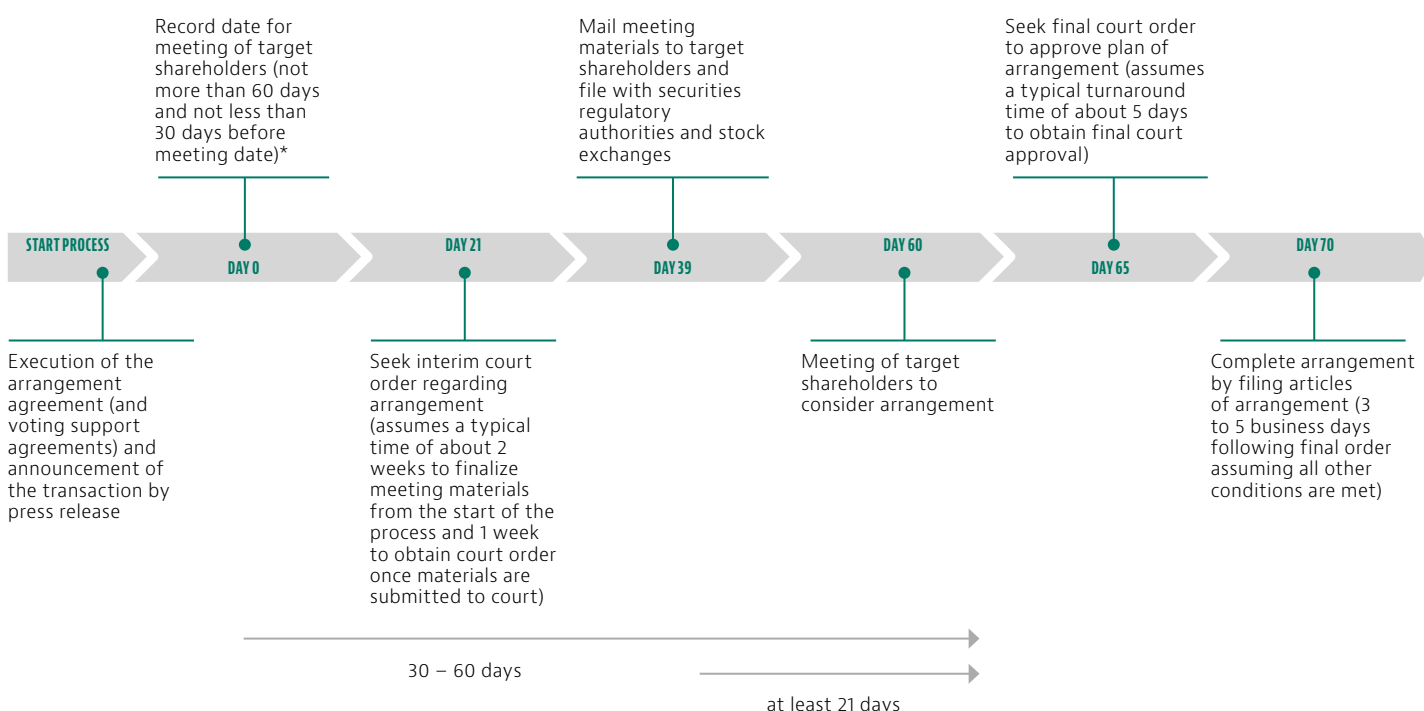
Record date for meeting of target shareholders (not more than 60 days and not less than 30 days before meeting date)*

Mail meeting materials to target shareholders and file with securities regulatory authorities and stock exchanges

Seek final court order to approve plan of arrangement (assumes a typical turnaround time of about 5 days to obtain final court approval)

START PROCESS

DAY 0

DAY 21

DAY 39

DAY 60

DAY 65

DAY 70

Execution of the arrangement agreement (and voting support agreements) and announcement of the transaction by press release

Seek interim court order regarding arrangement (assumes a typical time of about 2 weeks to finalize meeting materials from the start of the process and 1 week to obtain court order once materials are submitted to court)

Meeting of target shareholders to consider arrangement

Complete arrangement by filing articles of arrangement (3 to 5 business days following final order assuming all other conditions are met)

30 – 60 days

at least 21 days